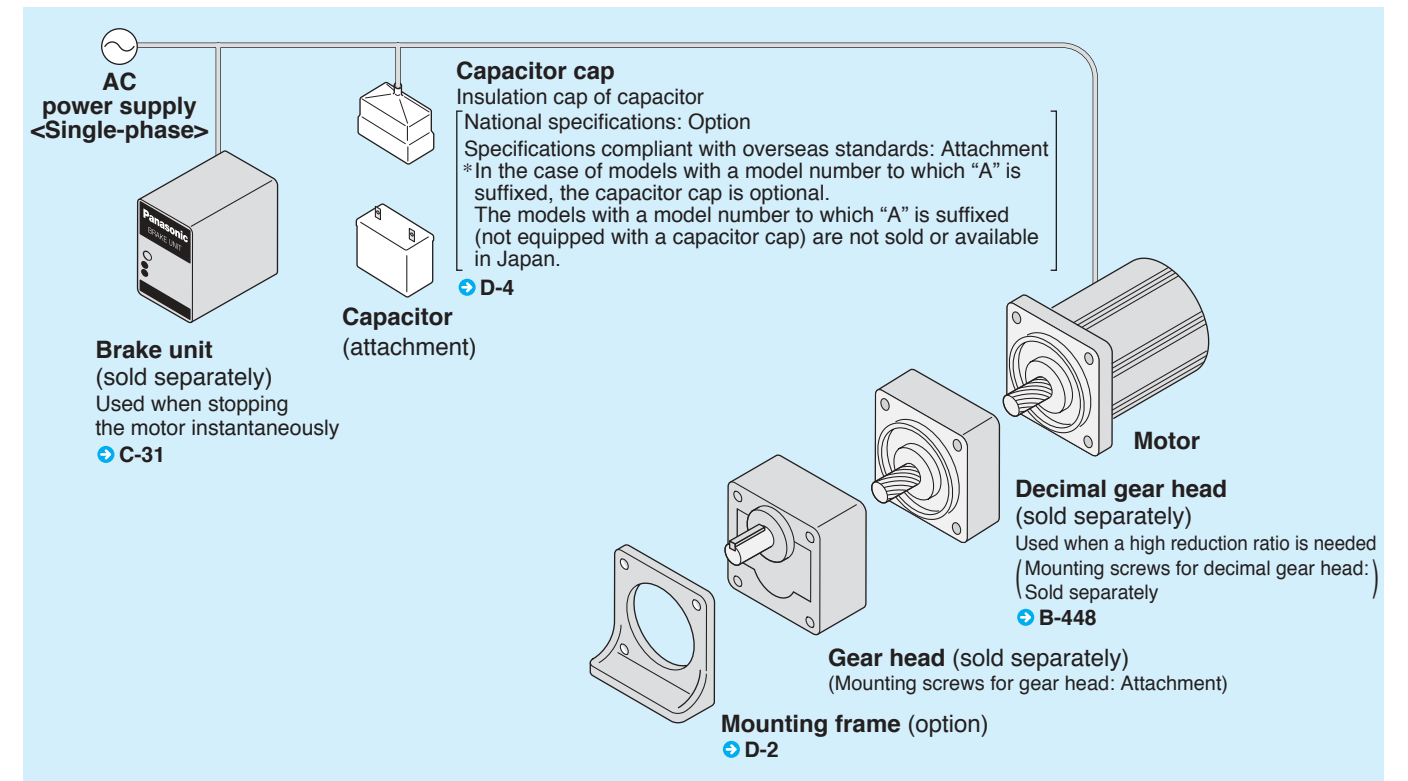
AC power supply <Single-phase>

Capacitor cap
Insulation cap of capacitor
National specifications: Option
Specifications compliant with overseas standards: Attachment
*In the case of models with a model number to which “A” is suffixed, the capacitor cap is optional.
The models with a model number to which “A” is suffixed (not equipped with a capacitor cap) are not sold or available in Japan.
D-4

Panasonic
BRAKE UNIT

Capacitor
(attachment)

Brake unit
(sold separately)
Used when stopping the motor instantaneously
C-31

Motor

Decimal gear head
(sold separately)
Used when a high reduction ratio is needed
(Mounting screws for decimal gear head: Sold separately)
B-448

Gear head (sold separately)
(Mounting screws for gear head: Attachment)

Mounting frame (option)
D-2